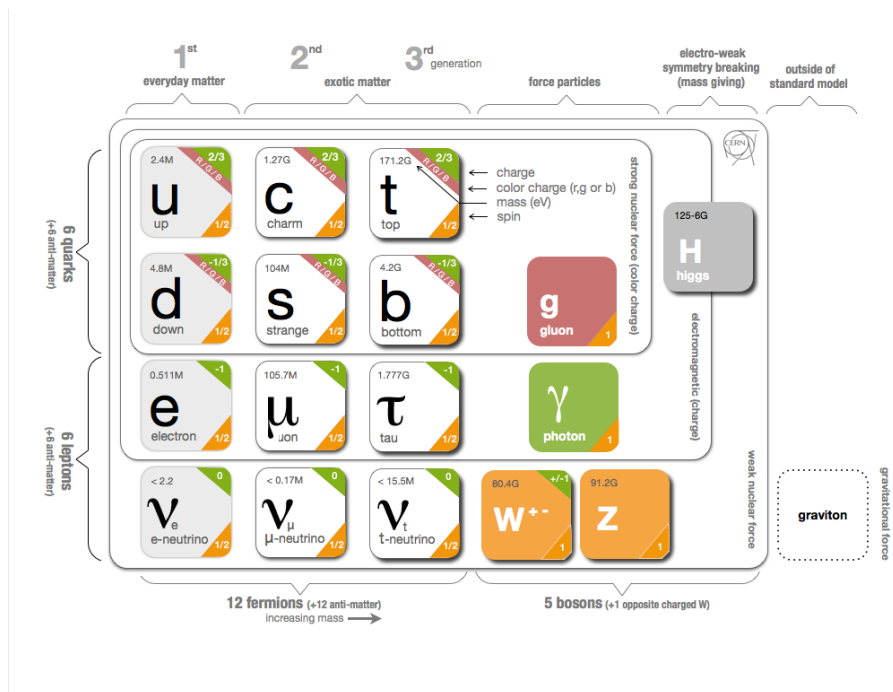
$1^{st}$
everyday matter

$2^{nd}$
exotic matter

$3^{rd}$ generation

force particles

electro-weak symmetry breaking (mass giving)

outside of standard model

CERN

6 quarks (+6 anti-matter)

6 leptons (+6 anti-matter)

2.4M 2/3 R/G/B u up 1/2

1.27G 2/3 R/G/B c charm 1/2

171.2G 2/3 R/G/B t top 1/2

charge
color charge (r,g or b)
mass (eV)
spin

strong nuclear force (color charge)

125-6G H higgs

4.8M -1/3 R/G/B d down 1/2

104M -1/3 R/G/B s strange 1/2

4.2G -1/3 R/G/B b bottom 1/2

g gluon 1

electromagnetic (charge)

0.511M -1 e electron 1/2

105.7M -1 μ μon 1/2

1.777G -1 τ tau 1/2

γ photon 1

weak nuclear force

< 2.2 0 $\nu_e$ e-neutrino 1/2

< 0.17M 0 $\nu_\mu$ μ-neutrino 1/2

< 15.5M 0 $\nu_t$ t-neutrino 1/2

80.4G +/-1 W+- 1

91.2G Z 1

graviton

gravitational force

12 fermions (+12 anti-matter)
increasing mass

5 bosons (+1 opposite charged W)